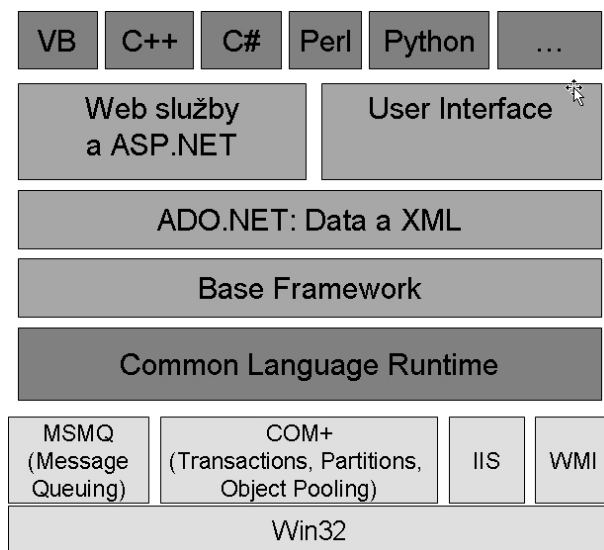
VB
C++
C#
Perl
Python
...

Web služby a ASP.NET
User Interface

ADO.NET: Data a XML

Base Framework

Common Language Runtime

MSMQ (Message Queuing)
COM+ (Transactions, Partitions, Object Pooling)
IIS
WMI

Win32